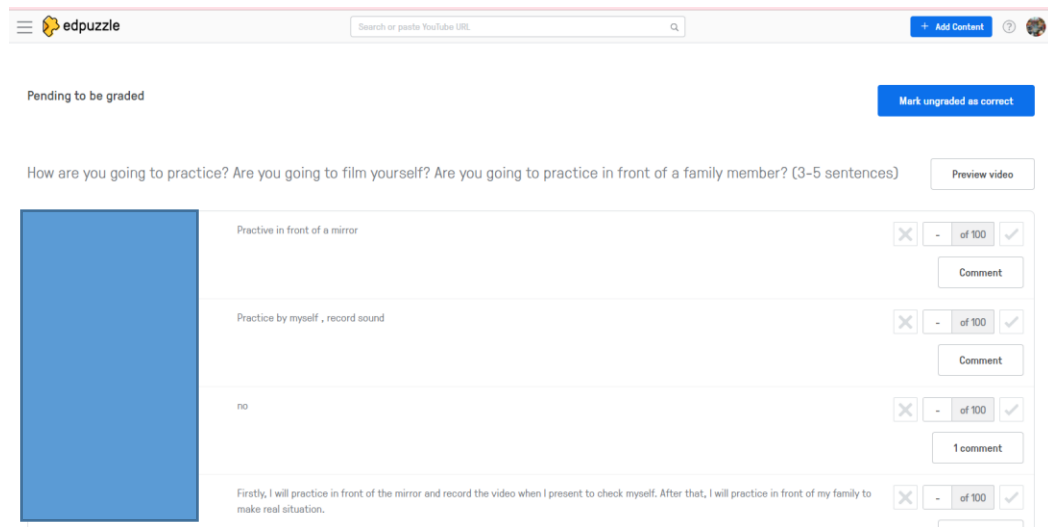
edpuzzle

Search or paste YouTube URL

+ Add Content

Pending to be graded

Mark ungraded as correct

How are you going to practice? Are you going to film yourself? Are you going to practice in front of a family member? (3-5 sentences)

Preview video

Practive in front of a mirror

- of 100

Comment

Practice by myself , record sound

- of 100

Comment

no

- of 100

1 comment

Firstly, I will practice in front of the mirror and record the video when I present to check myself. After that, I will practice in front of my family to make real situation.

- of 100